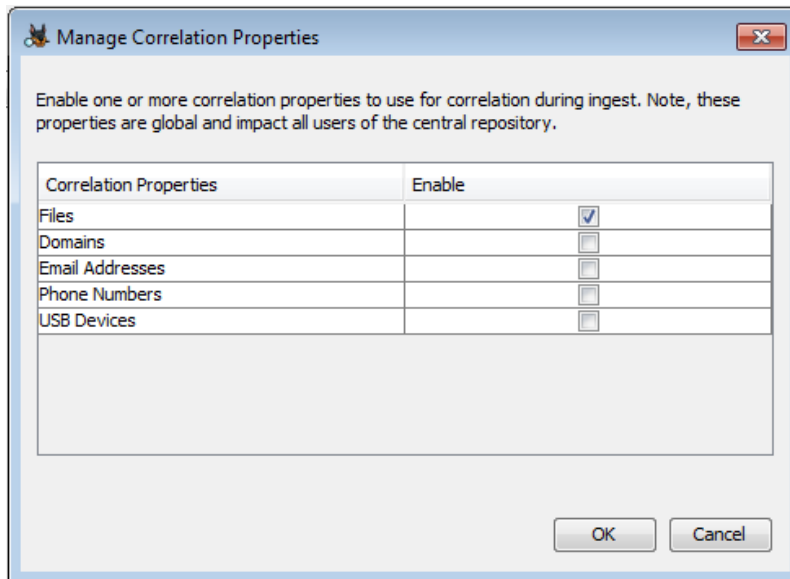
Manage Correlation Properties

Enable one or more correlation properties to use for correlation during ingest. Note, these properties are global and impact all users of the central repository.

| Correlation Properties | Enable |
|---|---|
| Files | ☑ |
| Domains | ☐ |
| Email Addresses | ☐ |
| Phone Numbers | ☐ |
| USB Devices | ☐ |

OK Cancel